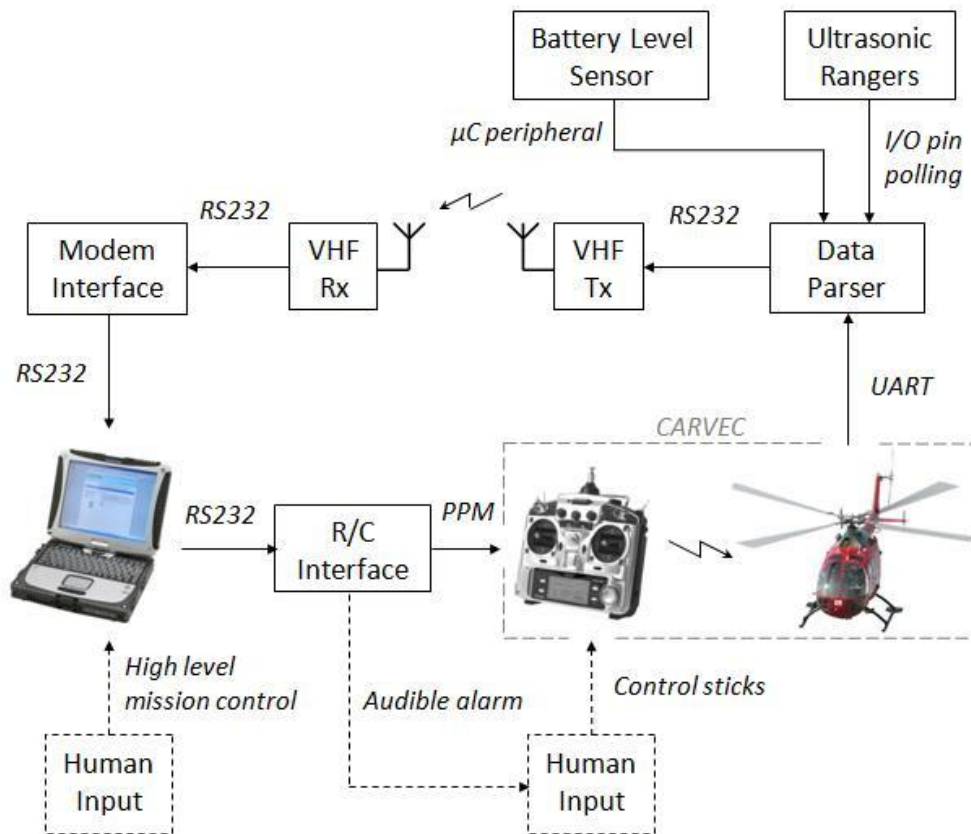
Battery Level Sensor

Ultrasonic Rangers

μC peripheral

I/O pin polling

RS232

RS232

Modem Interface

VHF Rx

VHF Tx

Data Parser

RS232

UART

CARVEC

RS232

R/C Interface

PPM

High level mission control

Audible alarm

Control sticks

Human Input

Human Input